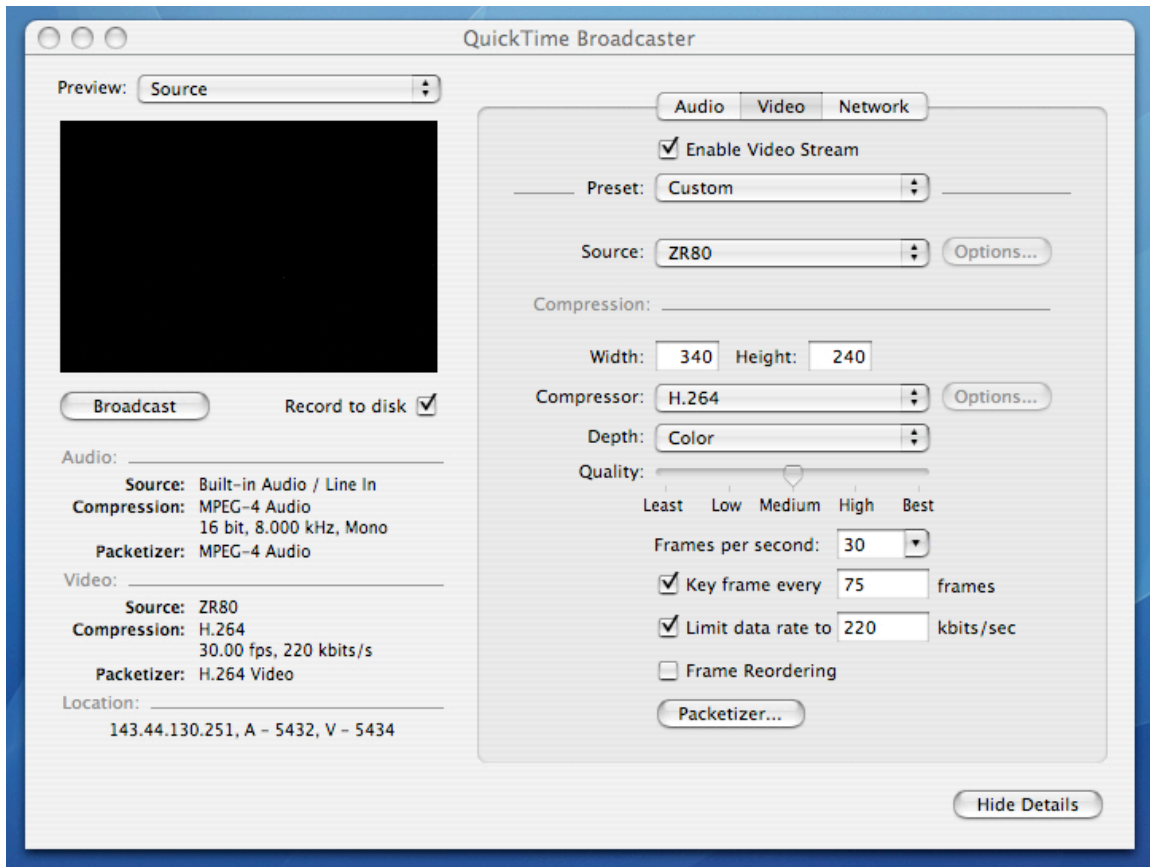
QuickTime Broadcaster

Preview: Source

Broadcast

Record to disk

Audio:

Source: Built-in Audio / Line In
Compression: MPEG-4 Audio
16 bit, 8.000 kHz, Mono
Packetizer: MPEG-4 Audio

Video:

Source: ZR80
Compression: H.264
30.00 fps, 220 kbits/s
Packetizer: H.264 Video

Location:

143.44.130.251, A - 5432, V - 5434

Audio Video Network

Enable Video Stream

Preset: Custom

Source: ZR80 Options...

Compression:

Width: 340 Height: 240

Compressor: H.264 Options...

Depth: Color

Quality:

Least Low Medium High Best

Frames per second: 30

Key frame every 75 frames

Limit data rate to 220 kbits/sec

Frame Reordering

Packetizer...

Hide Details